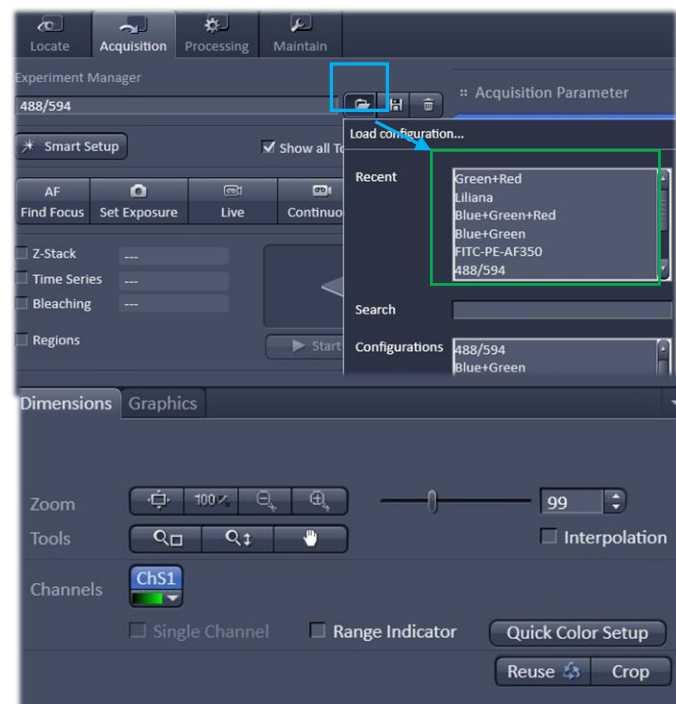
Locate Acquisition Processing Maintain

Experiment Manager

488/594

:: Acquisition Parameter

Smart Setup

Show all T

Load configuration...

AF Find Focus

Set Exposure

Live

Continuo

Recent

Green+Red
Liliana
Blue+Green+Red
Blue+Green
FITC-PE-AF350
488/594

Z-Stack ---

Time Series ---

Bleaching ---

Regions

Start

Search

Configurations

488/594
Blue+Green

Dimensions Graphics

Zoom

100%

99

Tools

Interpolation

Channels

ChS1

Single Channel

Range Indicator

Quick Color Setup

Reuse

Crop